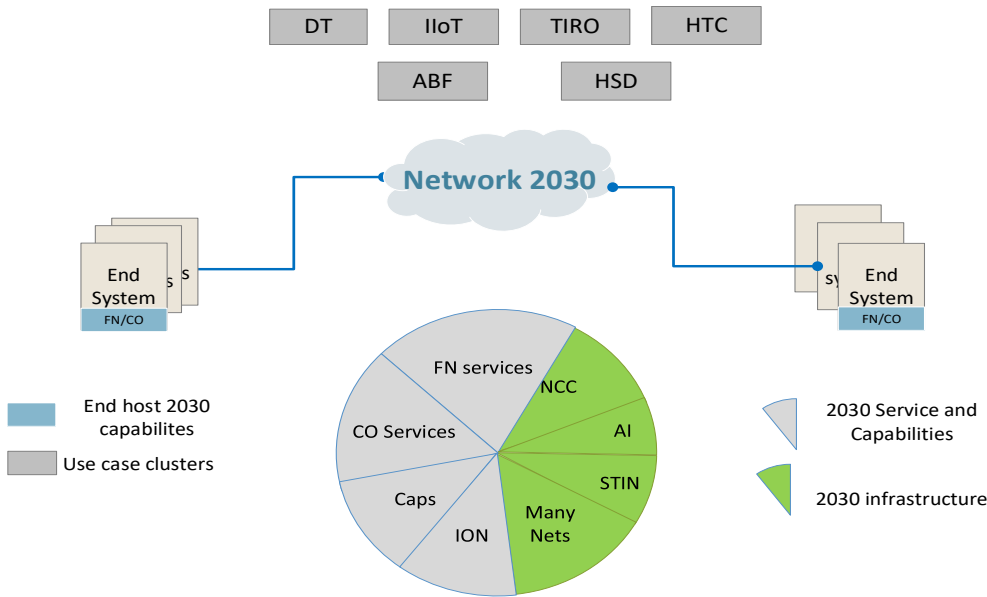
DT
IIoT
TIRO
HTC
ABF
HSD

Network 2030

s
End System
FN/CO

sy
End System
FN/CO

FN services
NCC
AI
STIN
Many Nets
ION
Caps
CO Services

End host 2030 capabilites
Use case clusters

2030 Service and Capabilities
2030 infrastructure